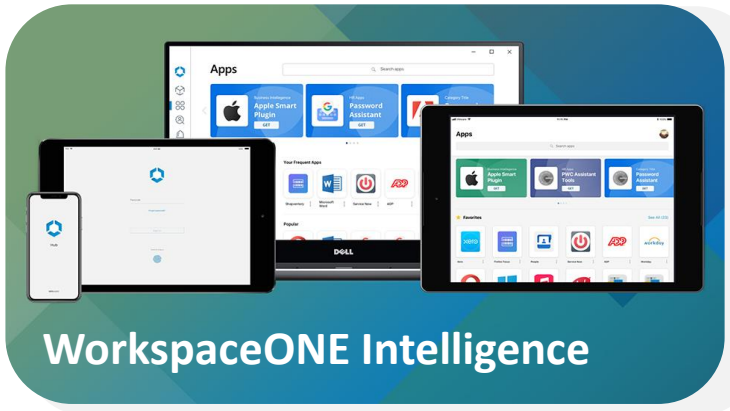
Apps

Search apps

Apple Smart Plugin

GET

Password Assistant

GET

Your Frequent Apps

SharePoint

Microsoft Word

Service Now

ADP

Popular

DELL

Apps

Search apps

Apple Smart Plugin

GET

PWC Assistant Tools

GET

Password Assistant

GET

Favorites

See All

Workday

WorkspaceONE Intelligence